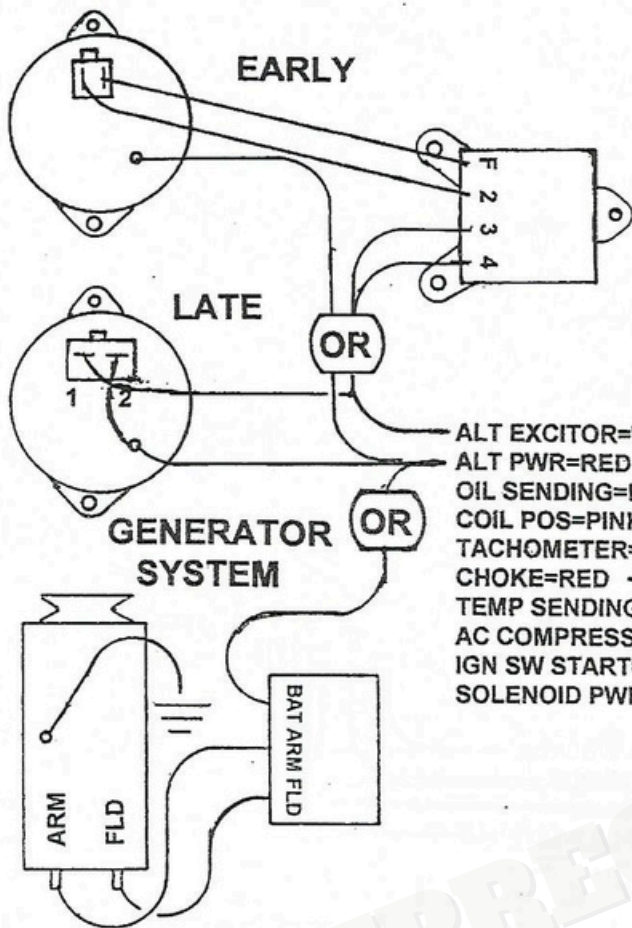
EARLY

F
2
3
4

LATE

OR

1
2

ALT EXCITOR=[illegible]
ALT PWR=RED
OIL SENDING=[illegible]
COIL POS=PINK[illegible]
TACHOMETER=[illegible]
CHOKE=RED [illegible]
TEMP SENDING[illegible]
AC COMPRESS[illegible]
IGN SW START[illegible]
SOLENOID PWR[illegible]

GENERATOR SYSTEM

OR

BAT ARM FLD

ARM
FLD